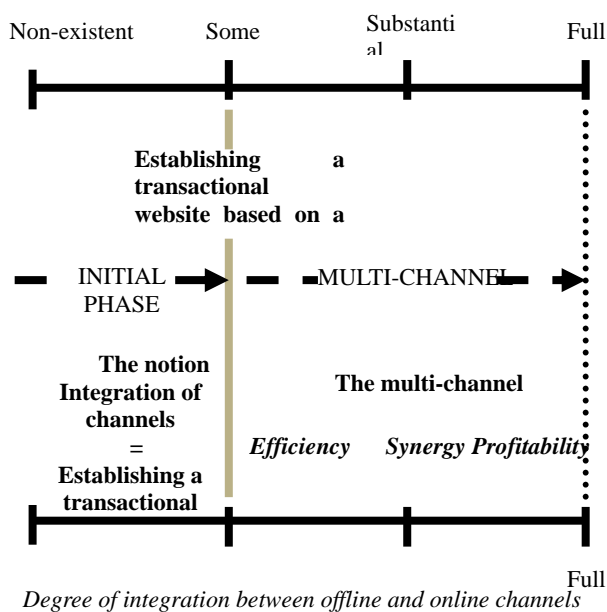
Non-existent Some Substanti al Full

Establishing a transactional website based on a

INITIAL PHASE

MULTI-CHANNEL

The notion Integration of channels = Establishing a transactional

The multi-channel

Efficiency Synergy Profitability

Full

Degree of integration between offline and online channels